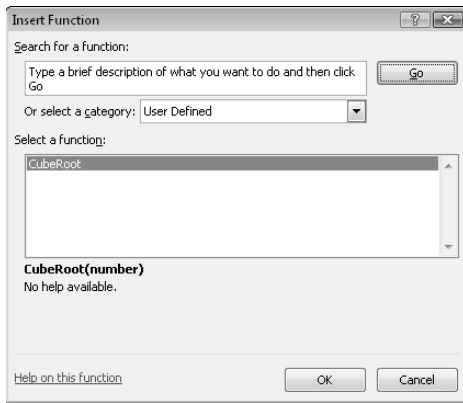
Insert Function

Search for a function:

Type a brief description of what you want to do and then click Go

Go

Or select a category: User Defined

Select a function:

CubeRoot

CubeRoot(number)
No help available.

Help on this function

OK

Cancel